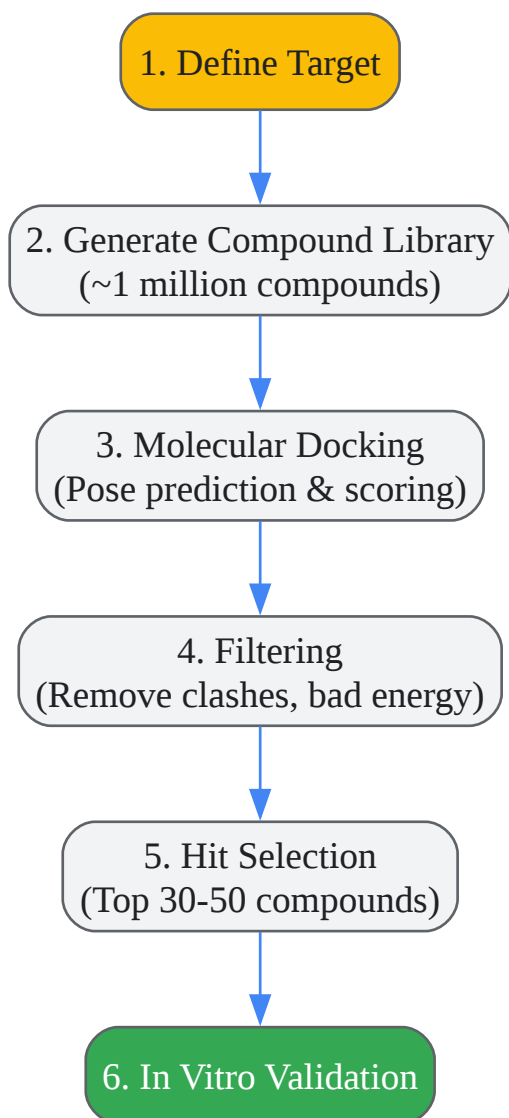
1. Define Target

2. Generate Compound Library
(~1 million compounds)

3. Molecular Docking
(Pose prediction & scoring)

4. Filtering
(Remove clashes, bad energy)

5. Hit Selection
(Top 30-50 compounds)

6. In Vitro Validation